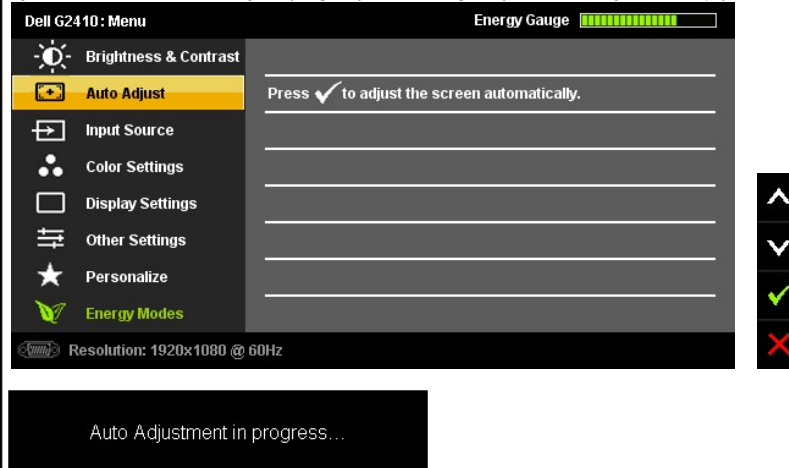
Dell G2410: Menu

Energy Gauge

Brightness & Contrast

Auto Adjust

Input Source

Color Settings

Display Settings

Other Settings

Personalize

Energy Modes

Press ✓ to adjust the screen automatically.

VGA Resolution: 1920x1080 @ 60Hz

Auto Adjustment in progress...